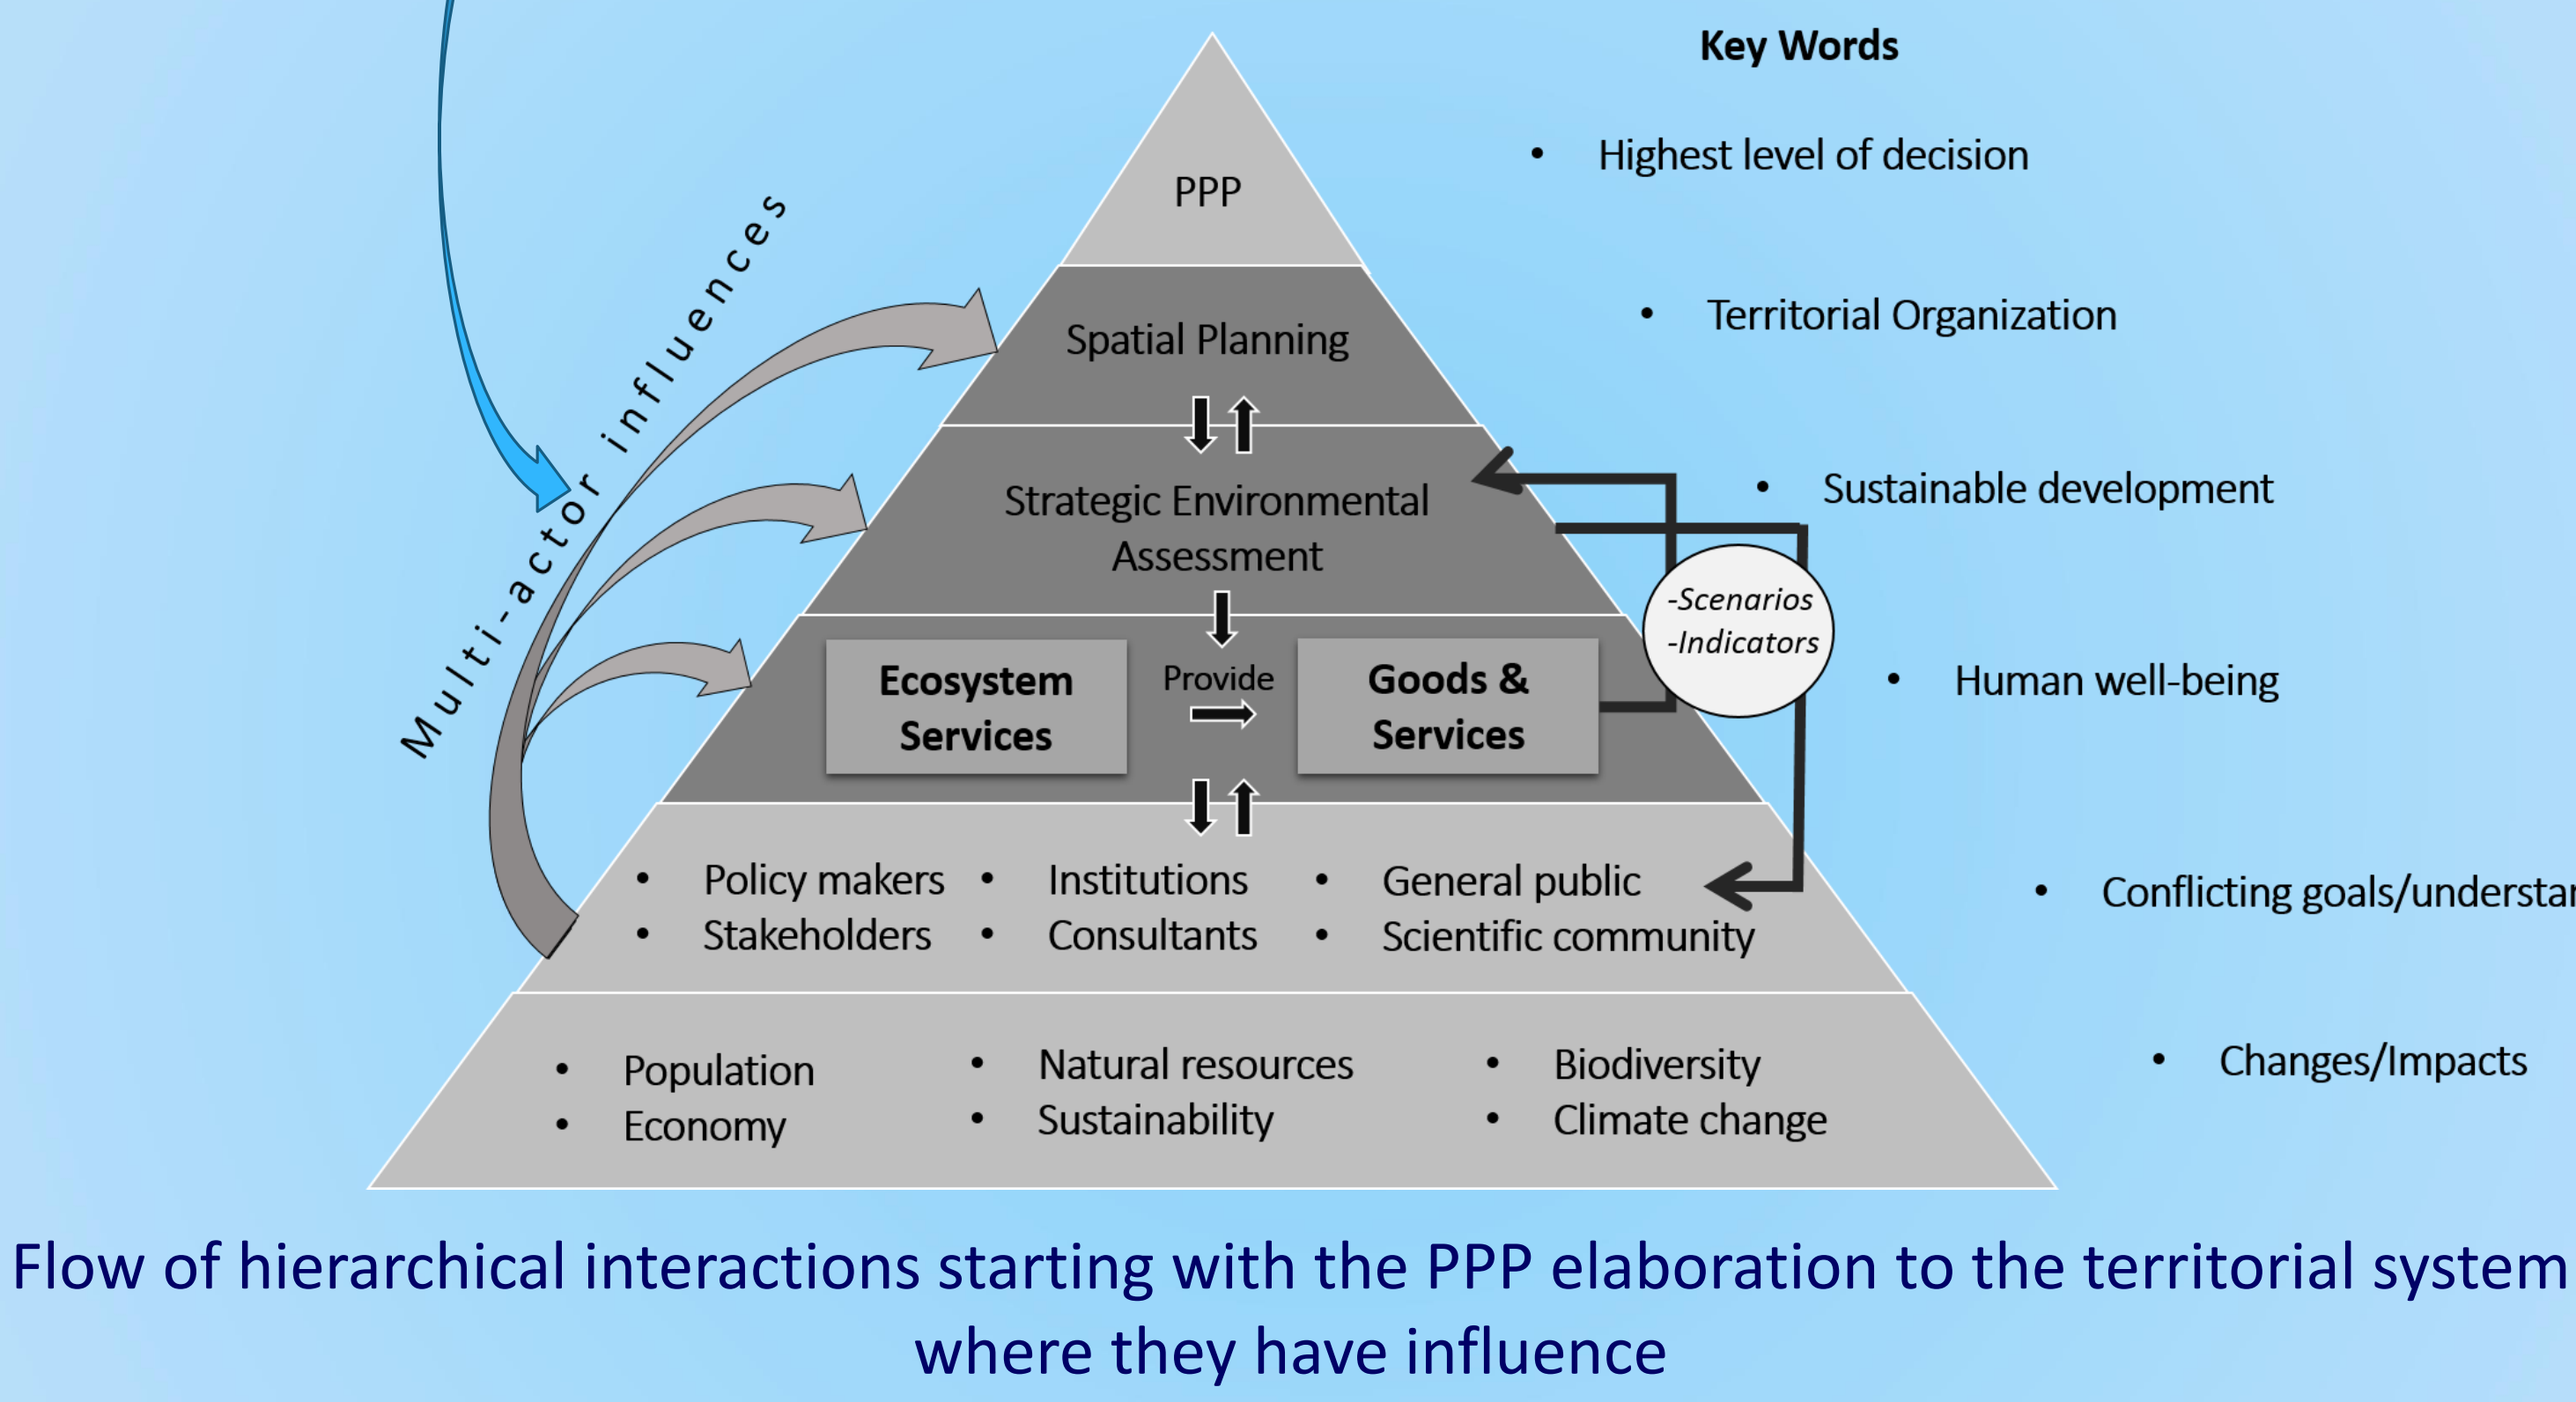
Key Words

• Highest level of decision

• Territorial Organization

• Sustainable development

• Human well-being

• Conflicting goals/understa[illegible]

• Changes/Impacts

Multi-actor influences

PPP

Spatial Planning

Strategic Environmental Assessment

Ecosystem Services

Provide

Goods & Services

-Scenarios
-Indicators

• Policy makers
• Stakeholders
• Institutions
• Consultants
• General public
• Scientific community

• Population
• Economy
• Natural resources
• Sustainability
• Biodiversity
• Climate change

Flow of hierarchical interactions starting with the PPP elaboration to the territorial system where they have influence